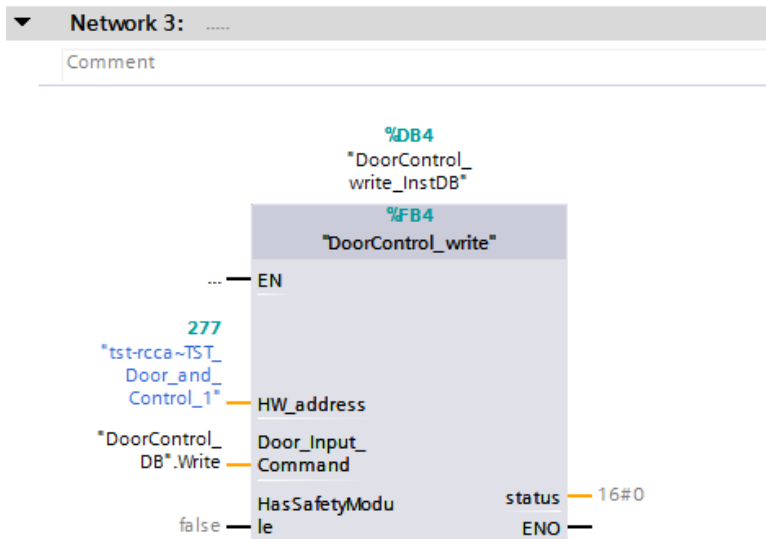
Network 3: .....

Comment

%DB4
"DoorControl_write_InstDB"

%FB4
"DoorControl_write"

... EN

277
"tst-rcca~TST_Door_and_Control_1" HW_address

"DoorControl_DB".Write Door_Input_Command

false HasSafetyModule

status 16#0

ENO